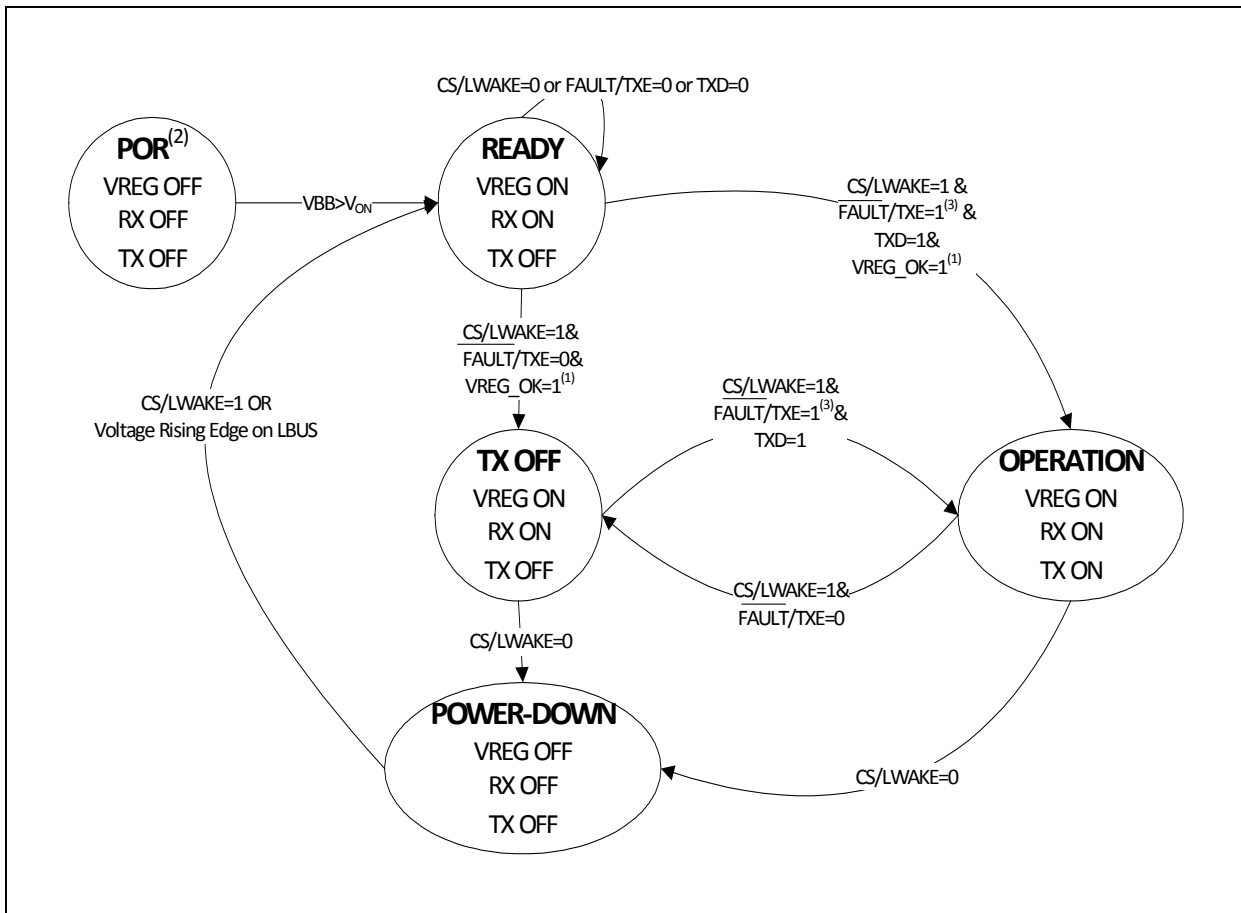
CS/LWAKE=0 or FAULT/TXE=0 or TXD=0

**POR**$^{(2)}$
VREG OFF
RX OFF
TX OFF

VBB>$V_{ON}$

**READY**
VREG ON
RX ON
TX OFF

CS/LWAKE=1 &
$\overline{FAULT}$/TXE=1$^{(3)}$ &
TXD=1&
VREG_OK=1$^{(1)}$

CS/LWAKE=1&
$\overline{FAULT}$/TXE=0&
VREG_OK=1$^{(1)}$

CS/LWAKE=1&
$\overline{FAULT}$/TXE=1$^{(3)}$&
TXD=1

CS/LWAKE=1 OR
Voltage Rising Edge on LBUS

**TX OFF**
VREG ON
RX ON
TX OFF

**OPERATION**
VREG ON
RX ON
TX ON

CS/LWAKE=1&
$\overline{FAULT}$/TXE=0

CS/LWAKE=0

**POWER-DOWN**
VREG OFF
RX OFF
TX OFF

CS/LWAKE=0